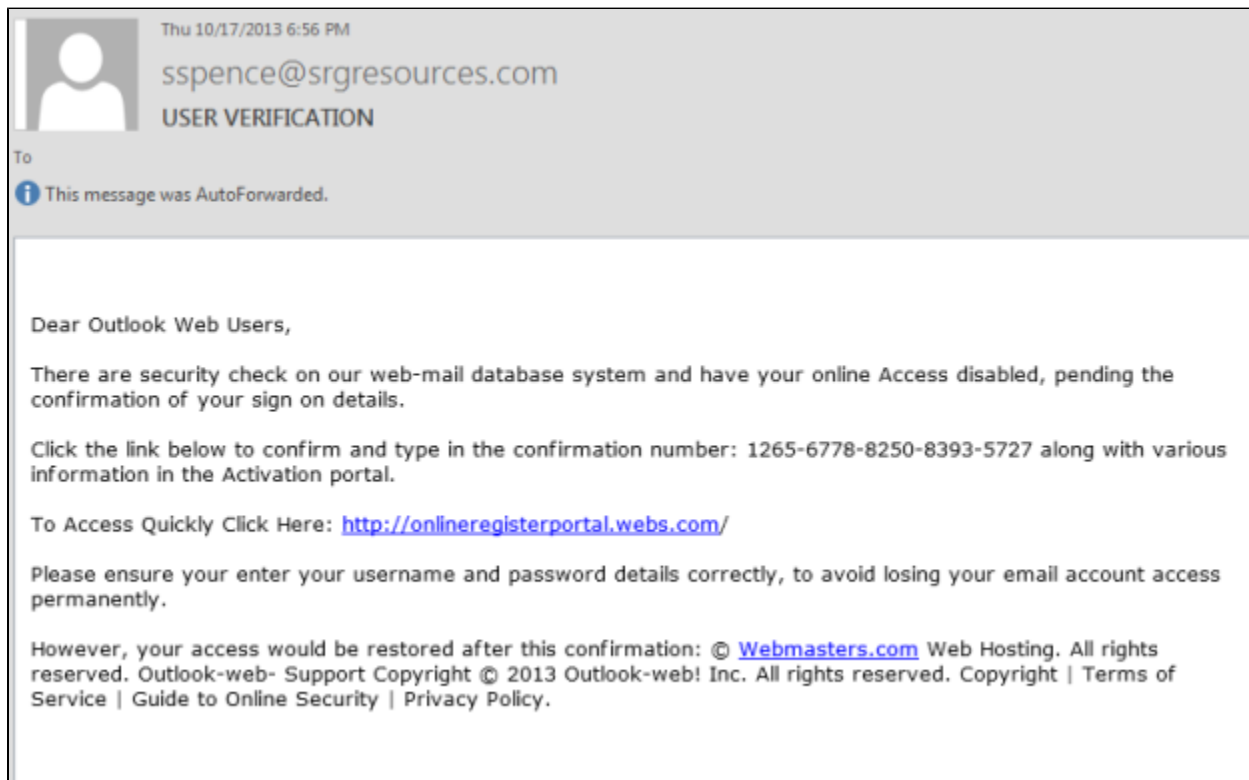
Thu 10/17/2013 6:56 PM

sspence@srgresources.com

USER VERIFICATION

To

This message was AutoForwarded.

Dear Outlook Web Users,

There are security check on our web-mail database system and have your online Access disabled, pending the confirmation of your sign on details.

Click the link below to confirm and type in the confirmation number: 1265-6778-8250-8393-5727 along with various information in the Activation portal.

To Access Quickly Click Here: http://onlineregisterportal.webs.com/

Please ensure your enter your username and password details correctly, to avoid losing your email account access permanently.

However, your access would be restored after this confirmation: © Webmasters.com Web Hosting. All rights reserved. Outlook-web- Support Copyright © 2013 Outlook-web! Inc. All rights reserved. Copyright | Terms of Service | Guide to Online Security | Privacy Policy.